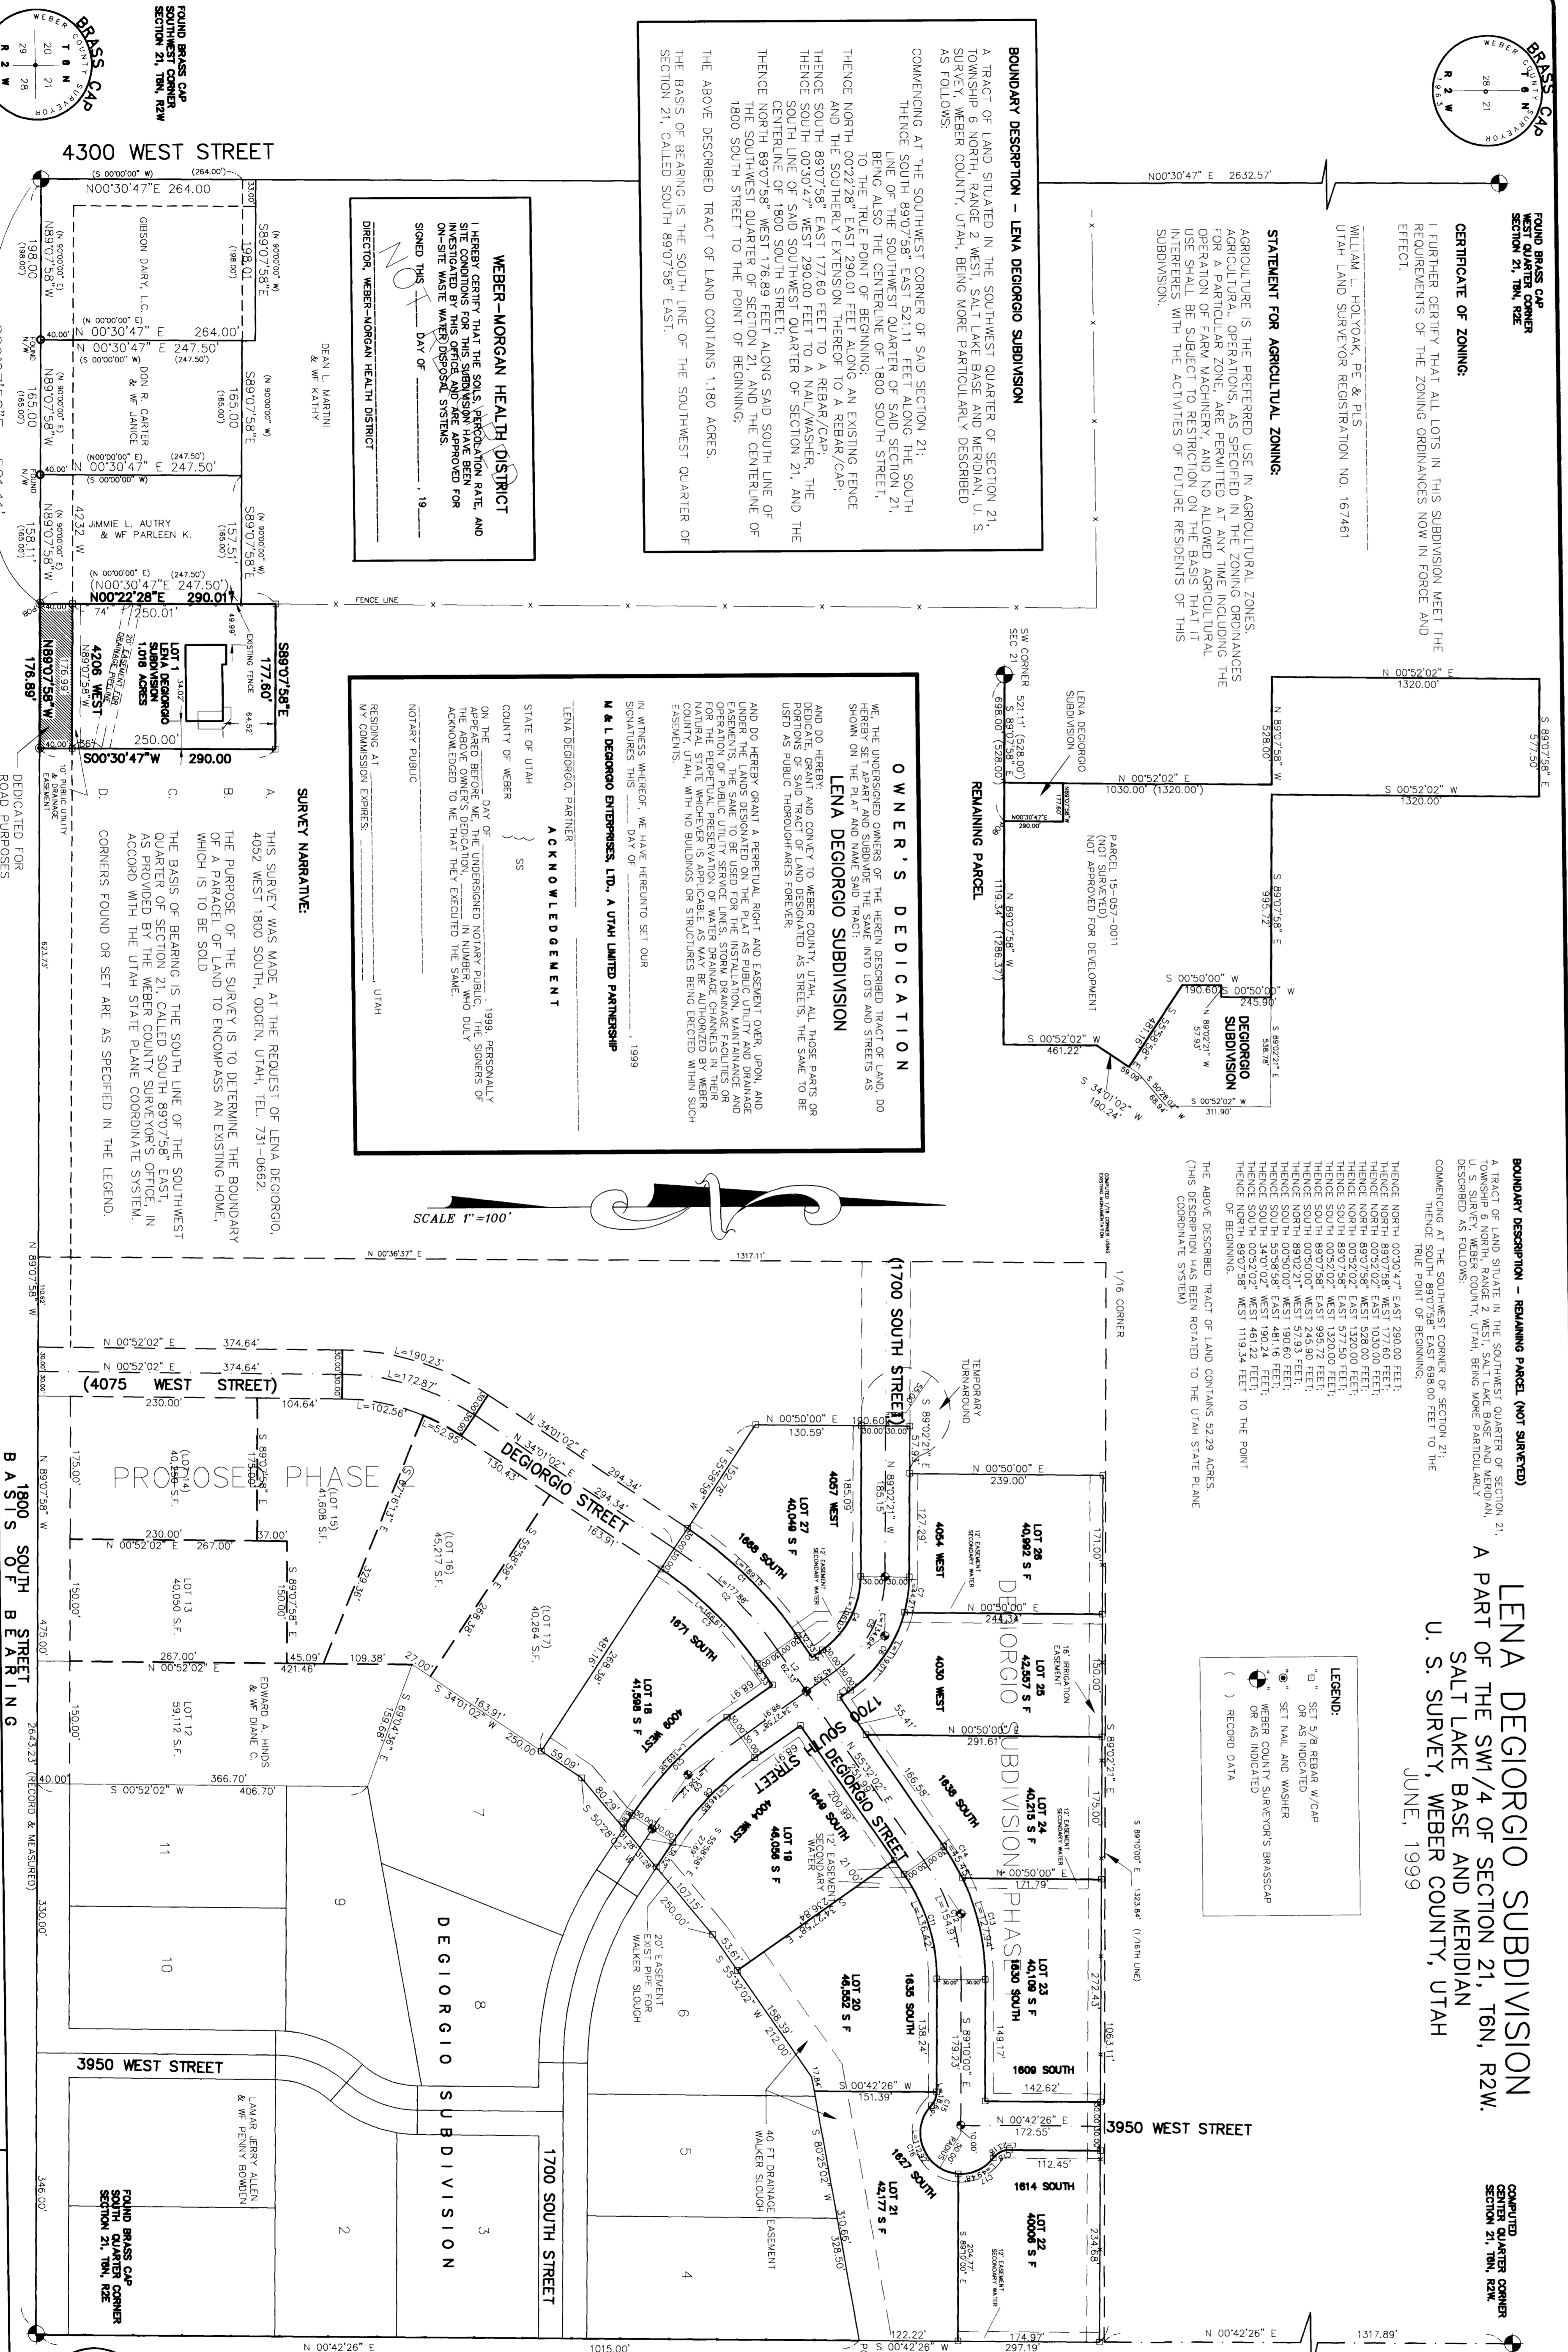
LENA DEGIORGIO SUBDIVISION
A PART OF THE SW1/4 OF SECTION 21, T6N, R2W.
SALT LAKE BASE AND MERIDIAN
U. S. SURVEY, WEBER COUNTY, UTAH
JUNE, 1999

BOUNDARY DESCRIPTION – LENA DEGIORGIO SUBDIVISION

A TRACT OF LAND SITUATED IN THE SOUTHWEST QUARTER OF SECTION 21, TOWNSHIP 6 NORTH, RANGE 2 WEST, SALT LAKE BASE AND MERIDIAN, U. S. SURVEY, WEBER COUNTY, UTAH, BEING MORE PARTICULARLY DESCRIBED AS FOLLOWS:

COMMENCING AT THE SOUTHWEST CORNER OF SAID SECTION 21; THENCE SOUTH 89°07'58" EAST 521.11 FEET ALONG THE SOUTH LINE OF THE SOUTHWEST QUARTER OF SAID SECTION 21, BEING ALSO THE CENTERLINE OF 1800 SOUTH STREET, TO THE TRUE POINT OF BEGINNING;
THENCE NORTH 00°22'28" EAST 290.01 FEET ALONG AN EXISTING FENCE AND THE SOUTHERLY EXTENSION THEREOF TO A REBAR/CAP;
THENCE SOUTH 89°07'58" EAST 177.60 FEET TO A REBAR/CAP;
THENCE SOUTH 00°30'47" WEST 290.00 FEET TO A NAIL/WASHER, THE SOUTH LINE OF SAID SOUTHWEST QUARTER OF SECTION 21, AND THE CENTERLINE OF 1800 SOUTH STREET;
THENCE NORTH 89°07'58" WEST 176.89 FEET ALONG SAID SOUTH LINE OF THE SOUTHWEST QUARTER OF SECTION 21, AND THE CENTERLINE OF 1800 SOUTH STREET TO THE POINT OF BEGINNING;

THE ABOVE DESCRIBED TRACT OF LAND CONTAINS 1.180 ACRES.

THE BASIS OF BEARING IS THE SOUTH LINE OF THE SOUTHWEST QUARTER OF SECTION 21, CALLED SOUTH 89°07'58" EAST.

CERTIFICATE OF ZONING:
I FURTHER CERTIFY THAT ALL LOTS IN THIS SUBDIVISION MEET THE REQUIREMENTS OF THE ZONING ORDINANCES NOW IN FORCE AND EFFECT.

WILLIAM L. HOLYOAK, PE & PLS
UTAH LAND SURVEYOR REGISTRATION NO. 167461

STATEMENT FOR AGRICULTURAL ZONING:
AGRICULTURE IS THE PREFERRED USE IN AGRICULTURAL ZONES. AGRICULTURAL OPERATIONS, AS SPECIFIED IN THE ZONING ORDINANCES FOR A PARTICULAR ZONE, ARE PERMITTED AT ANY TIME INCLUDING THE OPERATION OF FARM MACHINERY AND NO ALLOWED AGRICULTURAL USE SHALL BE SUBJECT TO RESTRICTION ON THE BASIS THAT IT INTERFERES WITH THE ACTIVITIES OF FUTURE RESIDENTS OF THIS SUBDIVISION.

WEBER–MORGAN HEALTH DISTRICT
I HEREBY CERTIFY THAT THE SOILS, PERCOLATION RATE, AND SITE CONDITIONS FOR THIS SUBDIVISION HAVE BEEN INVESTIGATED BY THIS OFFICE AND ARE APPROVED FOR ON-SITE WASTE WATER DISPOSAL SYSTEMS.
SIGNED THIS ____ DAY OF ________, 19__
NOT
DIRECTOR, WEBER–MORGAN HEALTH DISTRICT

OWNER'S DEDICATION
WE, THE UNDERSIGNED OWNERS OF THE HEREIN DESCRIBED TRACT OF LAND, DO HEREBY SET APART AND SUBDIVIDE THE SAME INTO LOTS AND STREETS AS SHOWN ON THE PLAT AND NAME SAID TRACT:
LENA DEGIORGIO SUBDIVISION
AND DO HEREBY: DEDICATE, GRANT AND CONVEY TO WEBER COUNTY, UTAH, ALL THOSE PARTS OR PORTIONS OF SAID TRACT OF LAND DESIGNATED AS STREETS, THE SAME TO BE USED AS PUBLIC THOROUGHFARES FOREVER;
AND DO HEREBY GRANT A PERPETUAL RIGHT AND EASEMENT OVER, UPON, AND UNDER THE LANDS DESIGNATED ON THE PLAT AS PUBLIC UTILITY AND DRAINAGE EASEMENTS, THE SAME TO BE USED FOR THE INSTALLATION, MAINTENANCE AND OPERATION OF PUBLIC UTILITY SERVICE LINES, STORM DRAINAGE FACILITIES OR FOR THE PERPETUAL PRESERVATION OF WATER DRAINAGE CHANNELS IN THEIR NATURAL STATE WHICHEVER IS APPLICABLE AS MAY BE AUTHORIZED BY WEBER COUNTY, UTAH, WITH NO BUILDINGS OR STRUCTURES BEING ERECTED WITHIN SUCH EASEMENTS.
IN WITNESS WHEREOF, WE HAVE HEREUNTO SET OUR SIGNATURES THIS ____ DAY OF ________, 1999
N & L DEGIORGIO ENTERPRISES, LTD., A UTAH LIMITED PARTNERSHIP
LENA DEGIORGIO, PARTNER
ACKNOWLEDGEMENT
STATE OF UTAH
COUNTY OF WEBER } SS
ON THE ____ DAY OF ________, 1999, PERSONALLY APPEARED BEFORE ME, THE UNDERSIGNED NOTARY PUBLIC, THE ABOVE OWNER'S DEDICATION, ________ IN NUMBER, WHO DULY ACKNOWLEDGED TO ME THAT THEY EXECUTED THE SAME.
NOTARY PUBLIC
RESIDING AT ________, UTAH
MY COMMISSION EXPIRES: ________

SURVEY NARRATIVE:
A. THIS SURVEY WAS MADE AT THE REQUEST OF LENA DEGIORGIO, 4052 WEST 1800 SOUTH, OGDEN, UTAH, TEL. 731-0662.
B. THE PURPOSE OF THE SURVEY IS TO DETERMINE THE BOUNDARY OF A PARCEL OF LAND TO ENCOMPASS AN EXISTING HOME, WHICH IS TO BE SOLD
C. THE BASIS OF BEARING IS THE SOUTH LINE OF THE SOUTHWEST QUARTER OF SECTION 21, CALLED SOUTH 89°07'58" EAST, AS PROVIDED BY THE WEBER COUNTY SURVEYOR'S OFFICE, IN ACCORD WITH THE UTAH STATE PLANE COORDINATE SYSTEM.
D. CORNERS FOUND OR SET ARE AS SPECIFIED IN THE LEGEND.

SCALE 1"=100'

BOUNDARY DESCRIPTION – REMAINING PARCEL (NOT SURVEYED)
A TRACT OF LAND SITUATE IN THE SOUTHWEST QUARTER OF SECTION 21, TOWNSHIP 6 NORTH, RANGE 2 WEST, SALT LAKE BASE AND MERIDIAN, U. S. SURVEY, WEBER COUNTY, UTAH, BEING MORE PARTICULARLY DESCRIBED AS FOLLOWS:
COMMENCING AT THE SOUTHWEST CORNER OF SECTION 21; THENCE SOUTH 89°07'58" EAST 698.00 FEET TO THE TRUE POINT OF BEGINNING;
THENCE NORTH 00°30'47" EAST 290.00 FEET;
THENCE NORTH 89°07'58" WEST 177.60 FEET;
THENCE NORTH 00°52'02" EAST 1030.00 FEET;
THENCE NORTH 89°07'58" WEST 528.00 FEET;
THENCE NORTH 00°52'02" EAST 1320.00 FEET;
THENCE SOUTH 89°07'58" EAST 577.50 FEET;
THENCE SOUTH 00°52'02" WEST 1320.00 FEET;
THENCE SOUTH 89°07'58" EAST 995.72 FEET;
THENCE SOUTH 00°50'00" WEST 245.90 FEET;
THENCE NORTH 89°02'21" WEST 57.93 FEET;
THENCE SOUTH 00°50'00" WEST 190.60 FEET;
THENCE SOUTH 50°58'58" WEST 481.16 FEET;
THENCE SOUTH 34°01'02" WEST 190.24 FEET;
THENCE SOUTH 00°52'02" WEST 461.22 FEET;
THENCE NORTH 89°07'58" WEST 1119.34 FEET TO THE POINT OF BEGINNING.
THE ABOVE DESCRIBED TRACT OF LAND CONTAINS 52.29 ACRES.
(THIS DESCRIPTION HAS BEEN ROTATED TO THE UTAH STATE PLANE COORDINATE SYSTEM)

LEGEND:
"□" SET 5/8 REBAR W/CAP OR AS INDICATED
"◉" SET NAIL AND WASHER
WEBER COUNTY SURVEYOR'S BRASSCAP OR AS INDICATED
( ) RECORD DATA

FOUND BRASS CAP SOUTHWEST CORNER SECTION 21, T6N, R2W
FOUND BRASS CAP WEST QUARTER CORNER SECTION 21, T6N, R2E
COMPUTED CENTER QUARTER CORNER SECTION 21, T6N, R2W.
FOUND BRASS CAP SOUTH QUARTER CORNER SECTION 21, T6N, R2E
BRASS CAP WEBER COUNTY SURVEYOR T 6 N R 2 W 20 21 29 28
BRASS CAP WEBER COUNTY SURVEYOR T 6 N R 2 W 28 21 1963

4300 WEST STREET
N00°30'47" E 2632.57'
N00°30'47" 264.00 (S 00°00'00" W) (264.00')
GIBSON DAIRY, LC
S89°07'58"E 198.01 (198.00') (N 90°00'00" W)
N89°07'58"W 198.00 (198.00') (N 90°00'00" E)
N 00°30'47" E 264.00'
N 00°30'47" E 247.50' (S 00°00'00" W) (247.50')
DON R. CARTER & WF JANICE
S89°07'58"E 165.00 (165.00')
N89°07'58"W 165.00 (165.00')
N 00°30'47" E 247.50' (N00°00'00" E) (247.50')
DEAN L. MARTINI & WF KATHY
JIMMIE L. AUTRY & WF PARLEEN K.
S89°07'58"E 157.51' (165.00')
N89°07'58"W 158.11' (165.00')
4232 W
(N00°30'47"E 247.50')
N00°22'28"E 290.01'
250.01'
FENCE LINE
LOT 1 LENA DEGIORGIO SUBDIVISION 1.018 ACRES
4206 WEST
20' EASEMENT FOR DRAINAGE PURPOSES
EXISTING FENCE
S89°07'58"E 177.60'
N89°07'58"W 176.89'
250.00'
S00°30'47"W 290.00
10' PUBLIC UTILITY & DRAINAGE EASEMENT
DEDICATED FOR ROAD PURPOSES
40.00' FOUND N/W
SW CORNER SEC 21
521.11' (528.00')
S 89°07'58" E 698.00' (528.00')
LENA DEGIORGIO SUBDIVISION
REMAINING PARCEL
N 00°52'02" E 1030.00' (1320.00')
N 00°52'02" E 1320.00'
S 89°07'58" W 577.50'
S 00°52'02" W 1320.00'
N 89°07'58" W 528.00'
N 89°07'58" W 1119.34' (1286.57')
S 89°07'58" E 995.72'
PARCEL 15-057-0011 (NOT SURVEYED) NOT APPROVED FOR DEVELOPMENT
S 00°50'00" W 190.60'
S 00°50'00" W 245.90'
DEGIORGIO SUBDIVISION
N 89°02'21" W 57.93'
S 89°02'21" E 538.78'
S 00°52'02" W 311.90'
S 00°52'02" W 461.22'
S 34°01'02" W 190.24'
481.16'
59.09
S 50°28'02" W 64.94
1/16 CORNER
N 00°36'37" E 1317.11'
(1700 SOUTH STREET)
TEMPORARY TURNAROUND
S 89°02'21" E 57.93'
N 00°50'00" E 239.00'
LOT 26 40,962 S F
4054 WEST
12' EASEMENT SECONDARY WATER
N 00°50'00" E 244.34'
LOT 25 42,557 S F
4030 WEST
16' IRRIGATION EASEMENT
N 00°50'00" E 291.61'
LOT 24 40,215 S F
1638 SOUTH
N 00°50'00" E 171.79'
LOT 23 40,109 S F
1630 SOUTH
1609 SOUTH
142.62'
N 00°42'26" E 172.55'
3950 WEST STREET
112.45'
1614 SOUTH
LOT 22 40006 S F
S 89°02'21" E 175.00'
S 89°10'00" E 1323.84' (1/16TH LINE)
277.43'
1063.11'
234.68'
171.00'
150.00'
N 00°42'26" E 1317.89'
N 00°50'00" E 130.59'
190.60'
LOT 27 40,049 S F
4057 WEST
1668 SOUTH
185.09'
185.15'
127.29'
LOT 18 41,598 S F
4009 WEST
1671 SOUTH
LOT 19 46,056 S F
4004 WEST
1649 SOUTH
DEGIORGIO STREET
1700 SOUTH STREET
LOT 20 46,552 S F
1635 SOUTH
LOT 21 42,177 S F
1627 SOUTH
12' EASEMENT SECONDARY WATER
20' EASEMENT EXIST PIPE FOR WALKER SLOUGH
40 FT DRAINAGE EASEMENT WALKER SLOUGH
N 34°01'02" E 294.34'
N 34°01'02" E 294.34'
163.91'
S 34°01'02" W 250.00'
N 55°32'02" W
S 55°32'02" W 212.00'
S 00°42'26" W 151.39'
S 80°25'02" W 310.66'
S 89°10'00" E 179.23'
S 89°02'21" E 204.77'
122.22'
S 00°42'26" W 297.19'
174.97'
(4075 WEST STREET)
N 00°52'02" E 374.64'
N 00°52'02" E 374.64'
230.00'
104.64'
L=190.23'
L=172.87'
L=102.56'
L=52.95'
PROPOSED PHASE 2
(LOT 14) 40,250 S.F.
(LOT 15) 41,608 S.F.
(LOT 16) 45,217 S.F.
(LOT 17) 40,264 S.F.
LOT 13 40,050 S.F.
LOT 12 59,112 S.F.
230.00'
N 00°52'02" E 267.00'
37.00'
267.00'
N 00°52'02" E
45.09'
421.46'
109.38'
27.00'
S 34°01'02" W 163.91'
EDWARD A. HINDS & WF DIANE C.
175.00'
150.00'
150.00'
475.00'
N 89°07'58" W
S 00°52'02" W 366.70' 406.70'
2643.23' (RECORD & MEASURED)
330.00'
346.00'
1800 SOUTH STREET BASIS OF BEARING
DEGIORGIO SUBDIVISION
PHASE
3950 WEST STREET
LAMAR JERRY ALLEN & WF PENNY BOWDEN
1700 SOUTH STREET
N 00°42'26" E
1015.00'
1 2 3 4 5 6 7 8 9 10 11